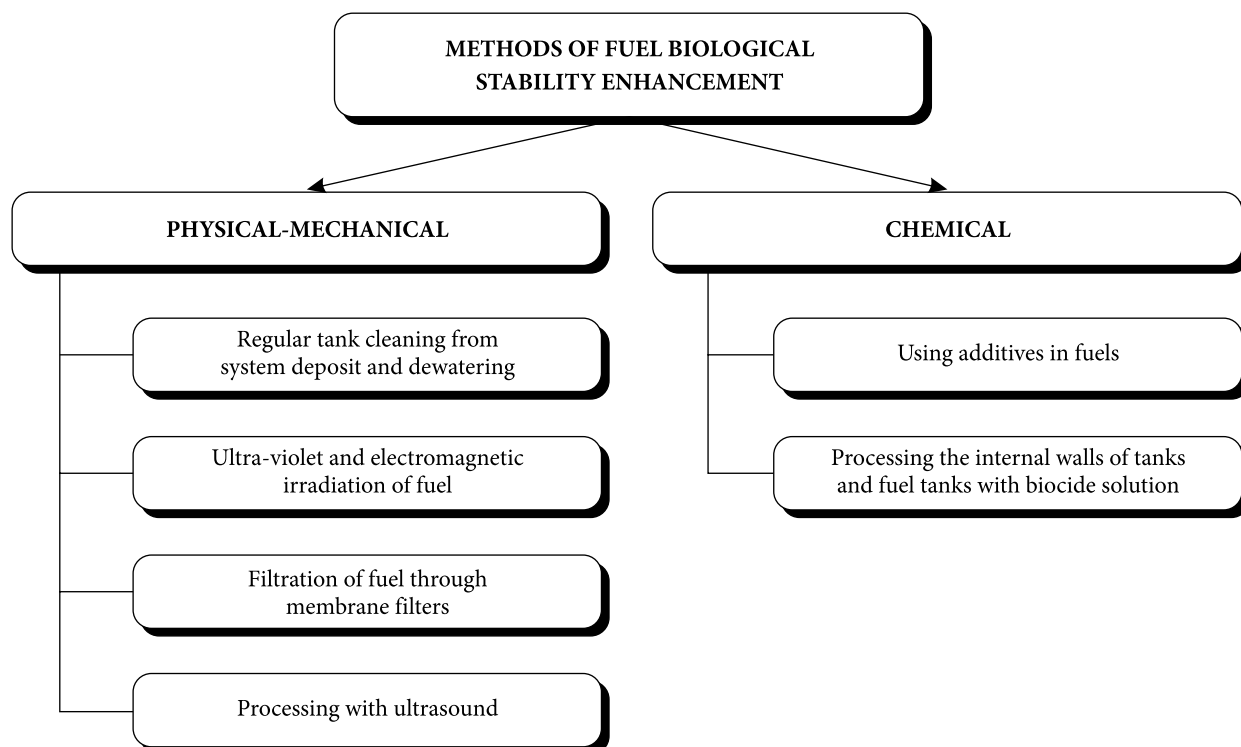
METHODS OF FUEL BIOLOGICAL STABILITY ENHANCEMENT

PHYSICAL-MECHANICAL

Regular tank cleaning from system deposit and dewatering

Ultra-violet and electromagnetic irradiation of fuel

Filtration of fuel through membrane filters

Processing with ultrasound

CHEMICAL

Using additives in fuels

Processing the internal walls of tanks and fuel tanks with biocide solution